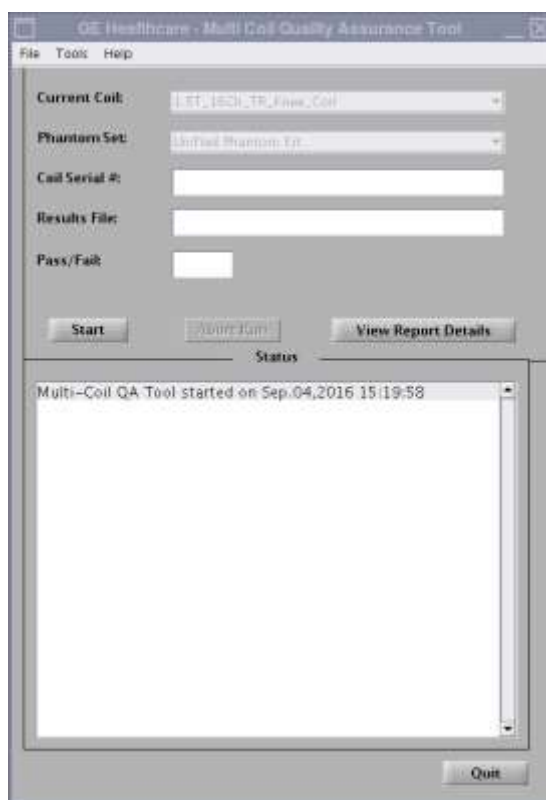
GE Healthcare - Multi Coil Quality Assurance Tool

File Tools Help

Current Coil: 1.5T_16CH_TR_Knee_Coil

Phantom Set: Unified Phantom Kit...

Coil Serial #:

Results File:

Pass/Fail:

Start

Abort Run

View Report Details

Status

Multi-Coil QA Tool started on Sep.04,2016 15:19:58

Quit